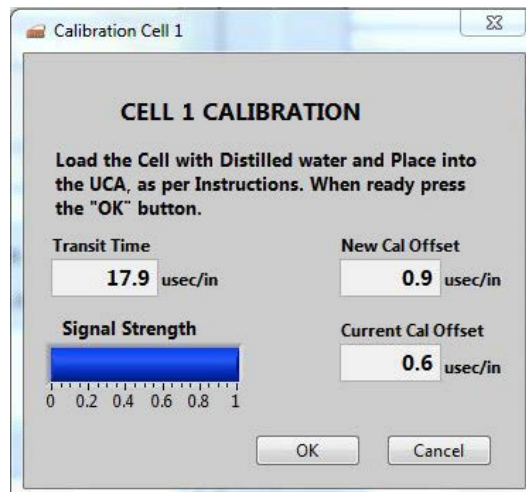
Calibration Cell 1

CELL 1 CALIBRATION

Load the Cell with Distilled water and Place into the UCA, as per Instructions. When ready press the "OK" button.

Transit Time
17.9 usec/in

New Cal Offset
0.9 usec/in

Signal Strength
0 0.2 0.4 0.6 0.8 1

Current Cal Offset
0.6 usec/in

OK
Cancel